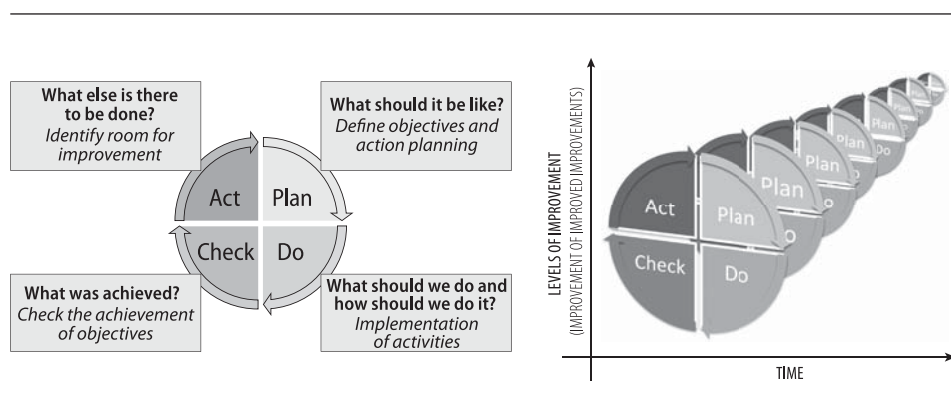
What else is there to be done?
Identify room for improvement

What should it be like?
Define objectives and action planning

Act
Plan
Check
Do

What was achieved?
Check the achievement of objectives

What should we do and how should we do it?
Implementation of activities

LEVELS OF IMPROVEMENT
(IMPROVEMENT OF IMPROVED IMPROVEMENTS)

Act
Plan
Check
Do
Plan
Plan
Plan
Plan
Do

TIME